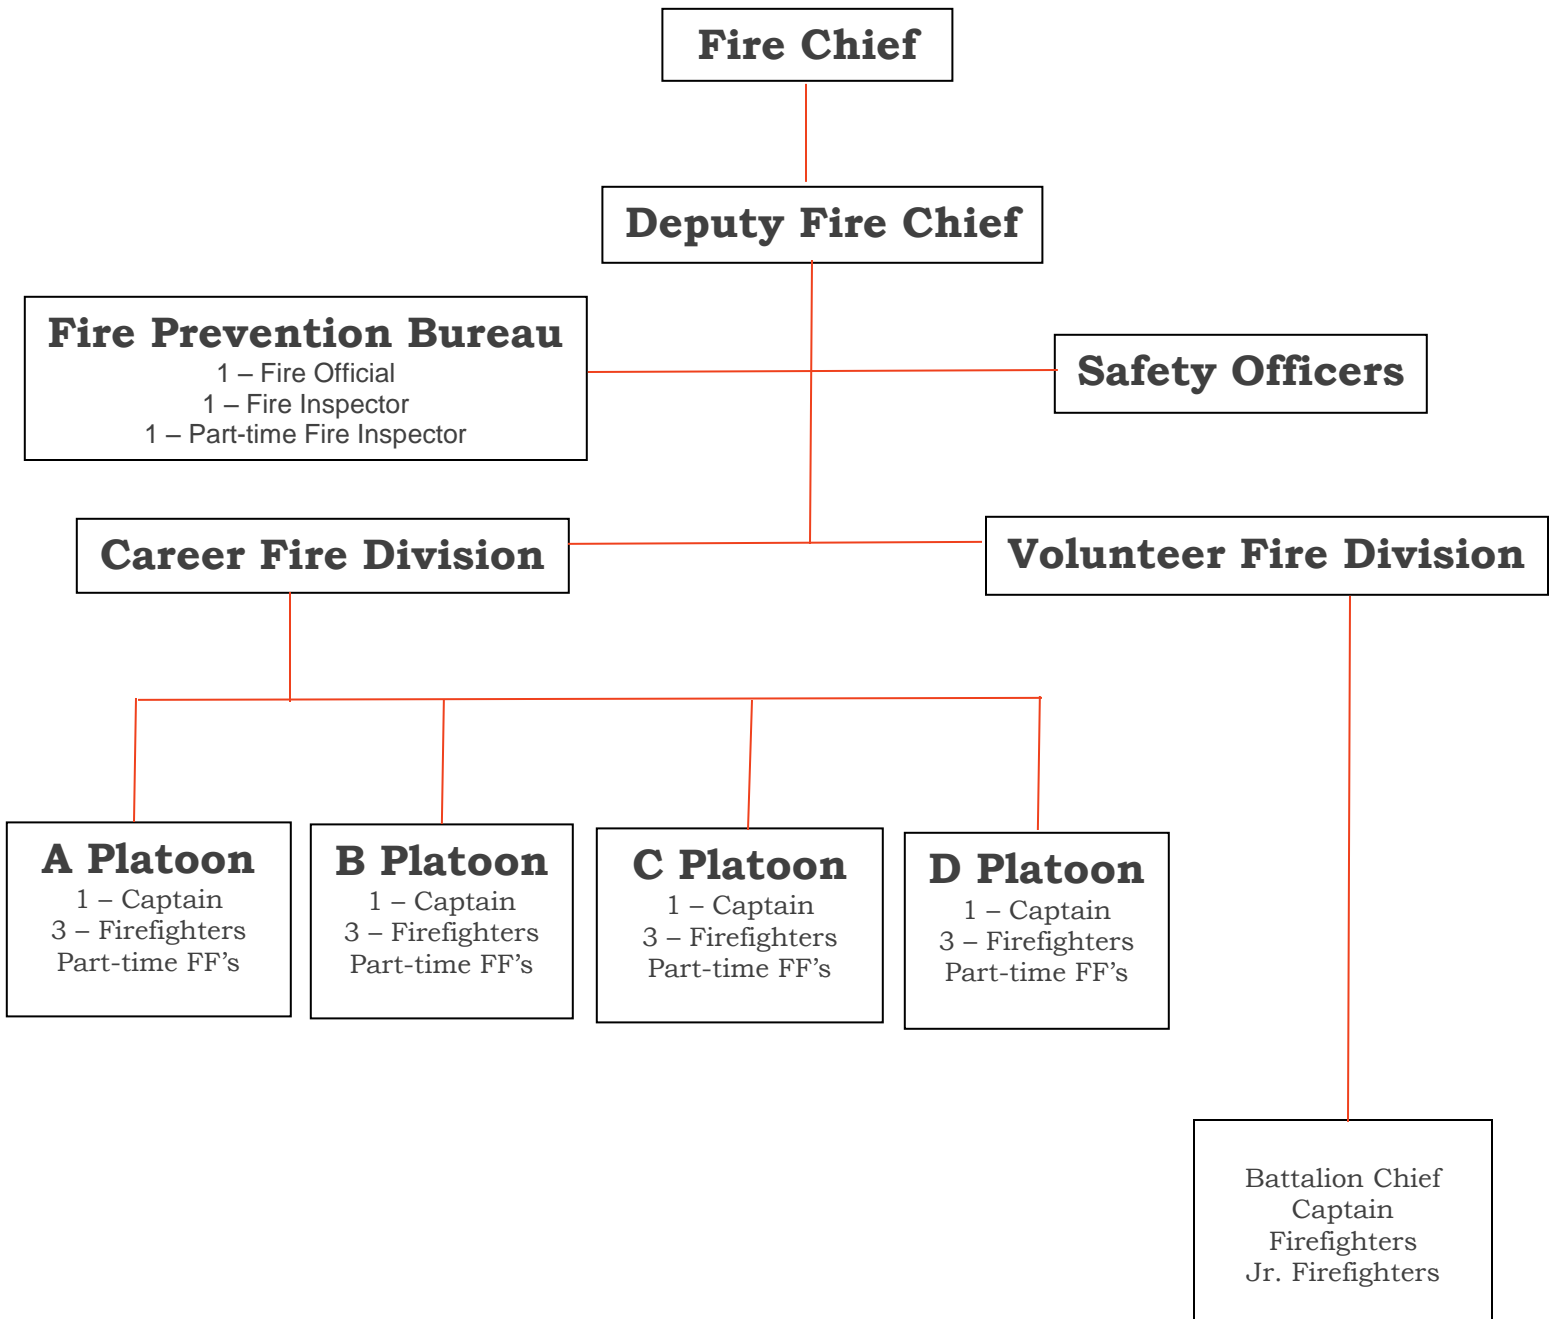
Fire Chief

Deputy Fire Chief

Fire Prevention Bureau
1 – Fire Official
1 – Fire Inspector
1 – Part-time Fire Inspector

Safety Officers

Career Fire Division

Volunteer Fire Division

A Platoon
1 – Captain
3 – Firefighters
Part-time FF's

B Platoon
1 – Captain
3 – Firefighters
Part-time FF's

C Platoon
1 – Captain
3 – Firefighters
Part-time FF's

D Platoon
1 – Captain
3 – Firefighters
Part-time FF's

Battalion Chief
Captain
Firefighters
Jr. Firefighters